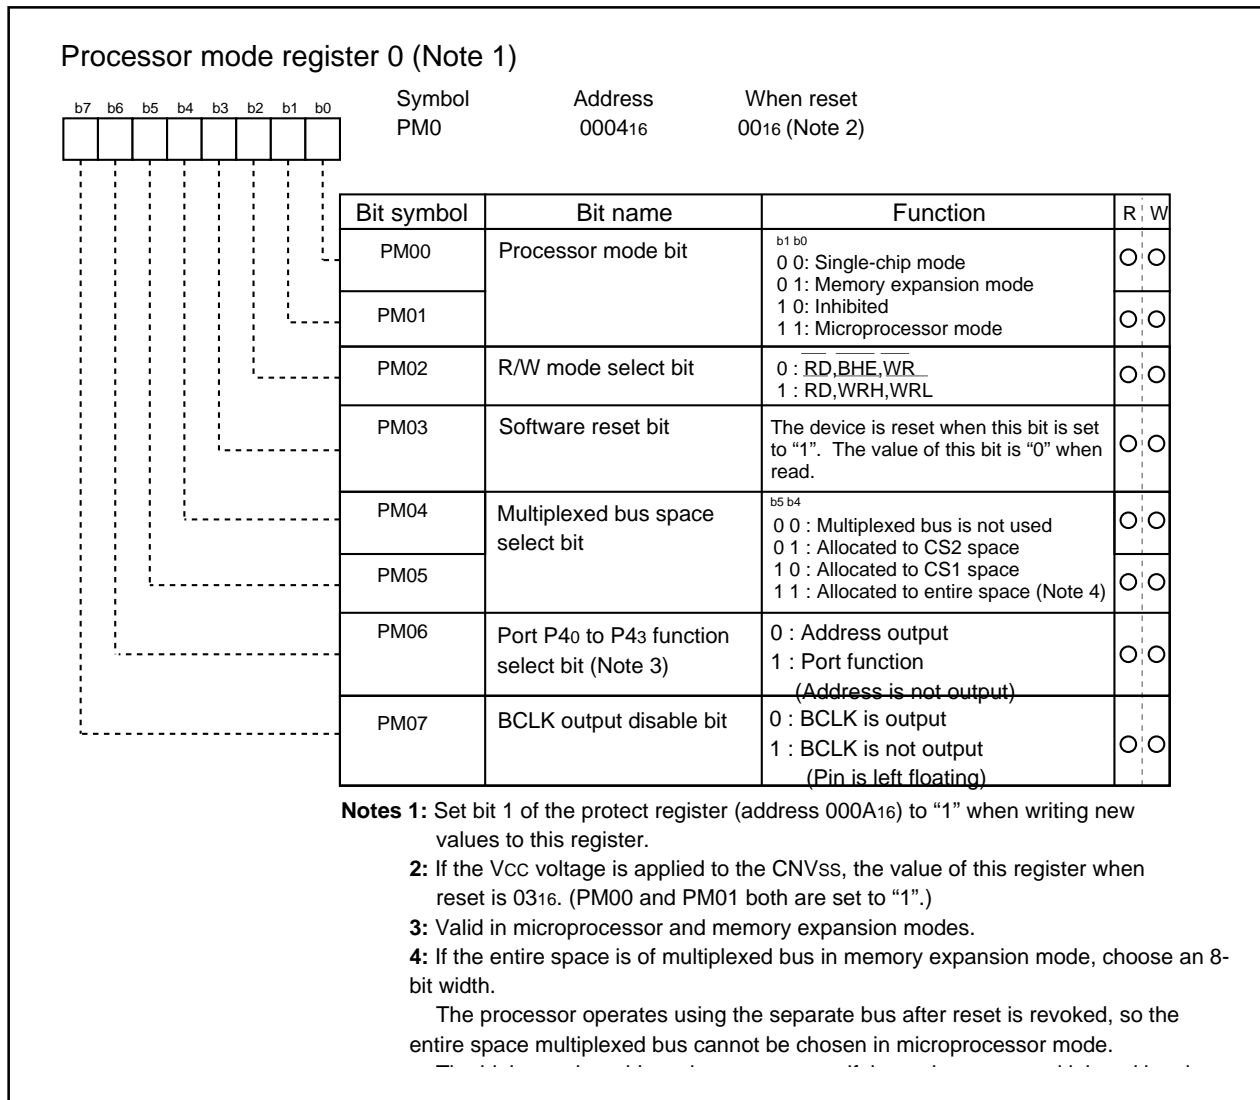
Processor mode register 0 (Note 1)

b7 b6 b5 b4 b3 b2 b1 b0

Symbol PM0
Address $0004_{16}$
When reset $00_{16}$ (Note 2)

| Bit symbol | Bit name | Function | R | W |
|---|---|---|---|---|
| PM00 | Processor mode bit | b1 b0<br>0 0: Single-chip mode<br>0 1: Memory expansion mode<br>1 0: Inhibited<br>1 1: Microprocessor mode | O | O |
| PM01 | | | O | O |
| PM02 | R/W mode select bit | 0 : $\overline{RD}$,$\overline{BHE}$,$\overline{WR}$<br>1 : RD,WRH,WRL | O | O |
| PM03 | Software reset bit | The device is reset when this bit is set to "1". The value of this bit is "0" when read. | O | O |
| PM04 | Multiplexed bus space select bit | b5 b4<br>0 0 : Multiplexed bus is not used<br>0 1 : Allocated to CS2 space<br>1 0 : Allocated to CS1 space<br>1 1 : Allocated to entire space (Note 4) | O | O |
| PM05 | | | O | O |
| PM06 | Port $P4_0$ to $P4_3$ function select bit (Note 3) | 0 : Address output<br>1 : Port function<br>(Address is not output) | O | O |
| PM07 | BCLK output disable bit | 0 : BCLK is output<br>1 : BCLK is not output<br>(Pin is left floating) | O | O |

**Notes 1:** Set bit 1 of the protect register (address $000A_{16}$) to "1" when writing new values to this register.
**2:** If the VCC voltage is applied to the CNVSS, the value of this register when reset is $03_{16}$. (PM00 and PM01 both are set to "1".)
**3:** Valid in microprocessor and memory expansion modes.
**4:** If the entire space is of multiplexed bus in memory expansion mode, choose an 8-bit width.
The processor operates using the separate bus after reset is revoked, so the entire space multiplexed bus cannot be chosen in microprocessor mode.
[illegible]